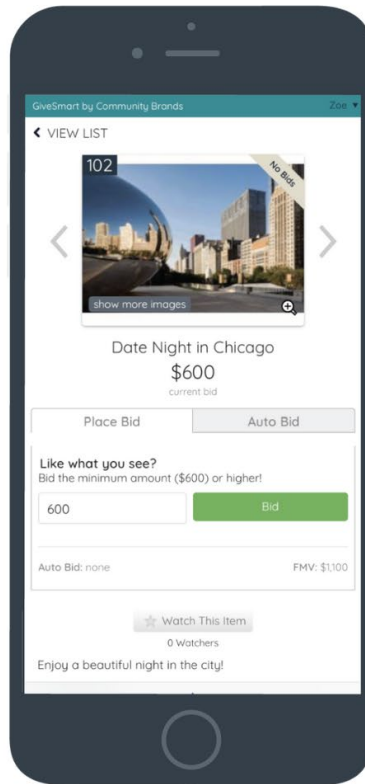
GiveSmart by Community Brands

Zoe ▾

‹ VIEW LIST

102

No Bids

show more images

Date Night in Chicago

$600

current bid

Place Bid

Auto Bid

Like what you see?

Bid the minimum amount ($600) or higher!

600

Bid

Auto Bid: none

FMV: $1,100

Watch This Item

0 Watchers

Enjoy a beautiful night in the city!